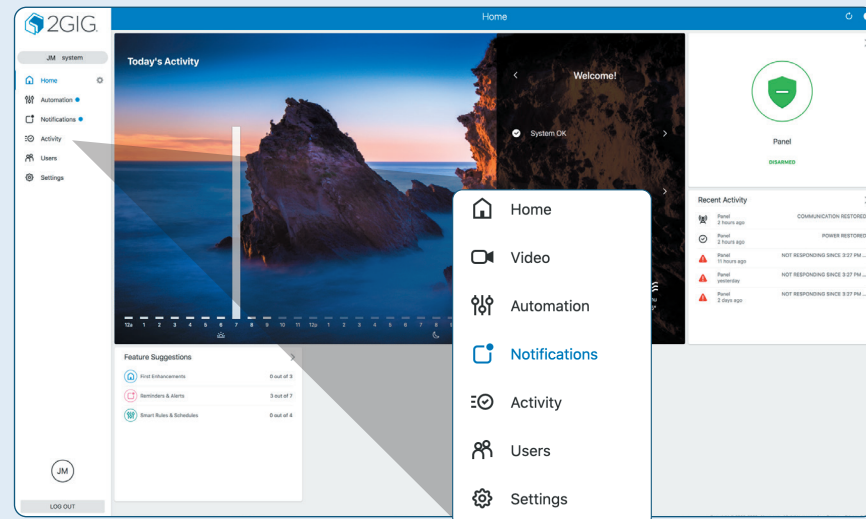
2GIG

Home

JM system

Home
Automation
Notifications
Activity
Users
Settings

JM

LOG OUT

Today's Activity

12a 1 2 3 4 5 6 7 8 9 10 11 12p 1 2 3 4 5 6 7 8

Welcome!

System OK

Panel

DISARMED

Recent Activity

| | | |
|---|---|---|
| Panel 2 hours ago | COMMUNICATION RESTORED |
| Panel 2 hours ago | POWER RESTORED |
| Panel 11 hours ago | NOT RESPONDING SINCE 3:27 PM ... |
| Panel yesterday | NOT RESPONDING SINCE 3:27 PM ... |
| Panel 2 days ago | NOT RESPONDING SINCE 3:27 PM ... |

Feature Suggestions

| | |
|---|---|
| First Enhancements | 0 out of 5 |
| Reminders & Alerts | 3 out of 7 |
| Smart Rules & Schedules | 0 out of 4 |

Home
Video
Automation
Notifications
Activity
Users
Settings